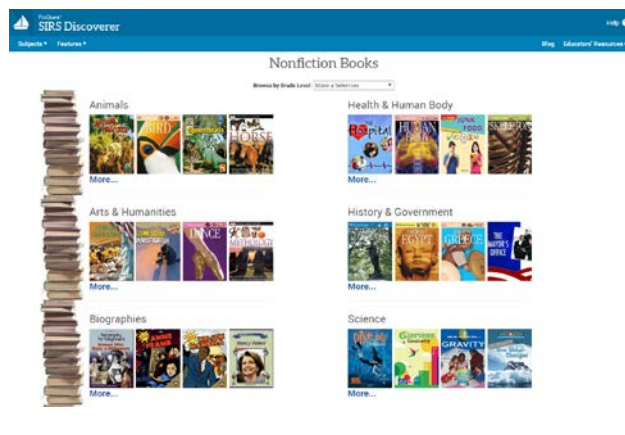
ProQuest
SIRS Discoverer

Help

Subjects ▾ Features ▾

Blog Educators' Resources

Nonfiction Books

Browse by Grade Level: Make a Selection

Animals

BIRD

HORSE

More...

Health & Human Body

Hospital

HUMAN BODY

JUNK FOOD

SKELETON

More...

Arts & Humanities

DANCE

MYTHOLOGY

More...

History & Government

EGYPT

GREECE

THE MAYOR'S OFFICE

More...

Biographies

Nancy Pelosi

More...

Science

GRAVITY

More...